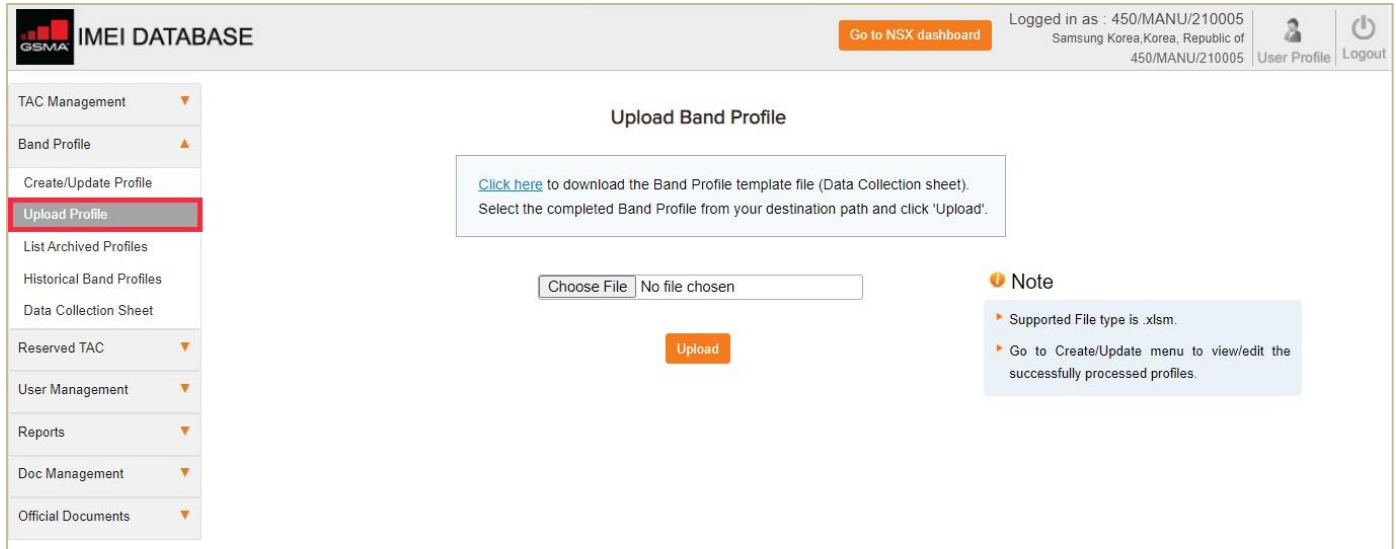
GSMA IMEI DATABASE

Go to NSX dashboard

Logged in as : 450/MANU/210005
Samsung Korea,Korea, Republic of
450/MANU/210005

User Profile

Logout

TAC Management

Band Profile

Create/Update Profile

Upload Profile

List Archived Profiles

Historical Band Profiles

Data Collection Sheet

Reserved TAC

User Management

Reports

Doc Management

Official Documents

Upload Band Profile

Click here to download the Band Profile template file (Data Collection sheet).
Select the completed Band Profile from your destination path and click 'Upload'.

Choose File No file chosen

Upload

Note

Supported File type is .xlsm.

Go to Create/Update menu to view/edit the successfully processed profiles.